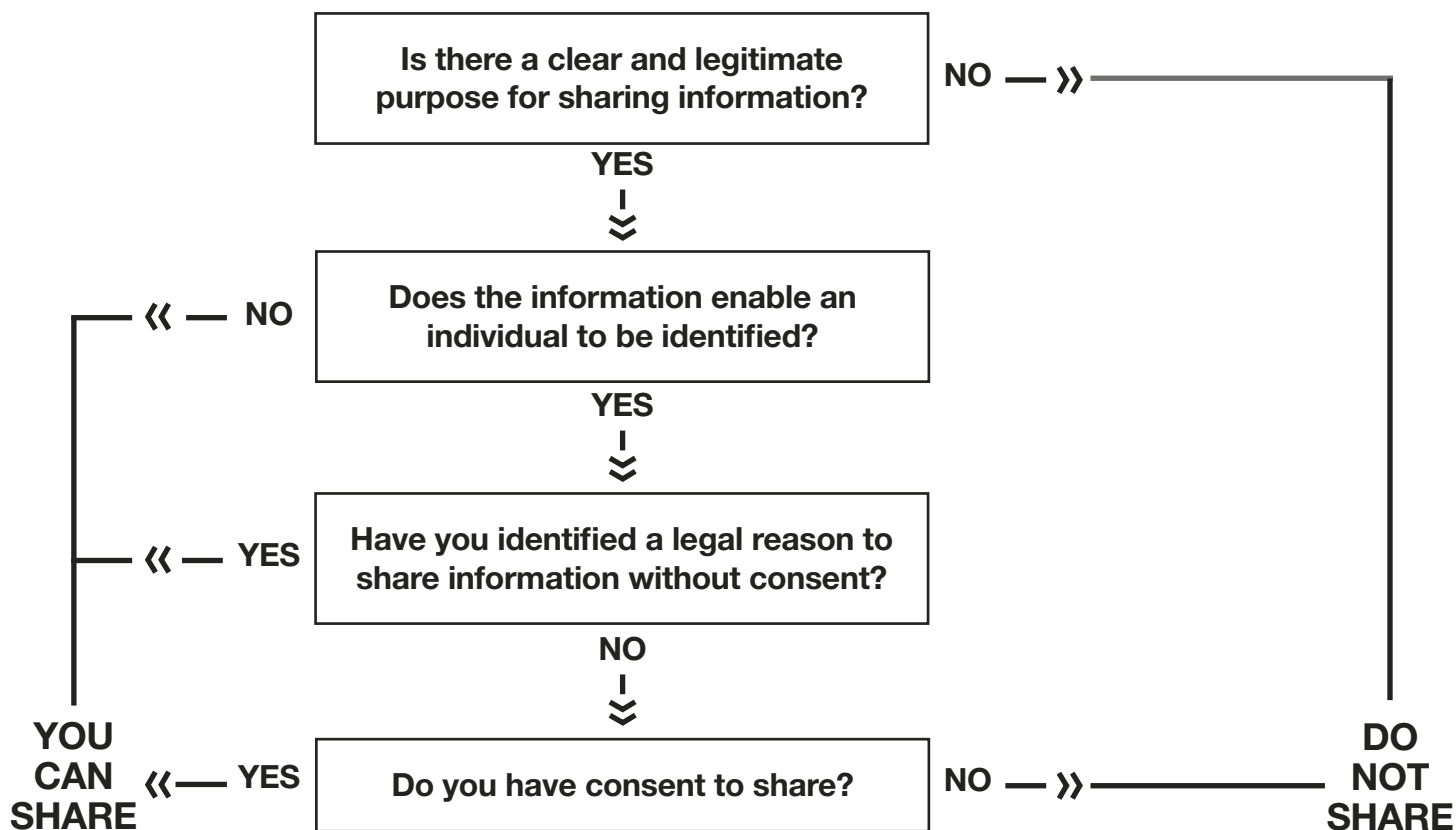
Is there a clear and legitimate purpose for sharing information?

NO

YES

Does the information enable an individual to be identified?

NO

YES

Have you identified a legal reason to share information without consent?

YES

NO

Do you have consent to share?

YES

NO

YOU CAN SHARE

DO NOT SHARE